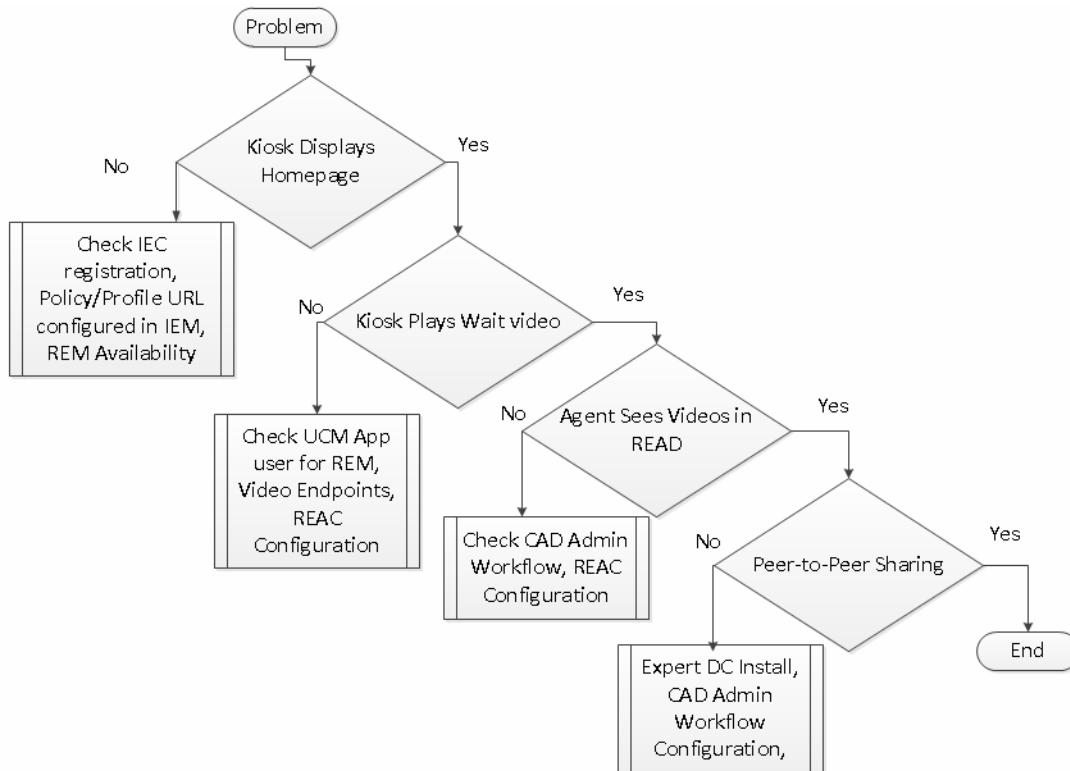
Problem

Kiosk Displays Homepage

No

Yes

Check IEC registration, Policy/Profile URL configured in IEM, REM Availability

Kiosk Plays Wait video

No

Yes

Check UCM App user for REM, Video Endpoints, REAC Configuration

Agent Sees Videos in READ

No

Yes

Check CAD Admin Workflow, REAC Configuration

Peer-to-Peer Sharing

No

Yes

End

Expert DC Install, CAD Admin Workflow Configuration,